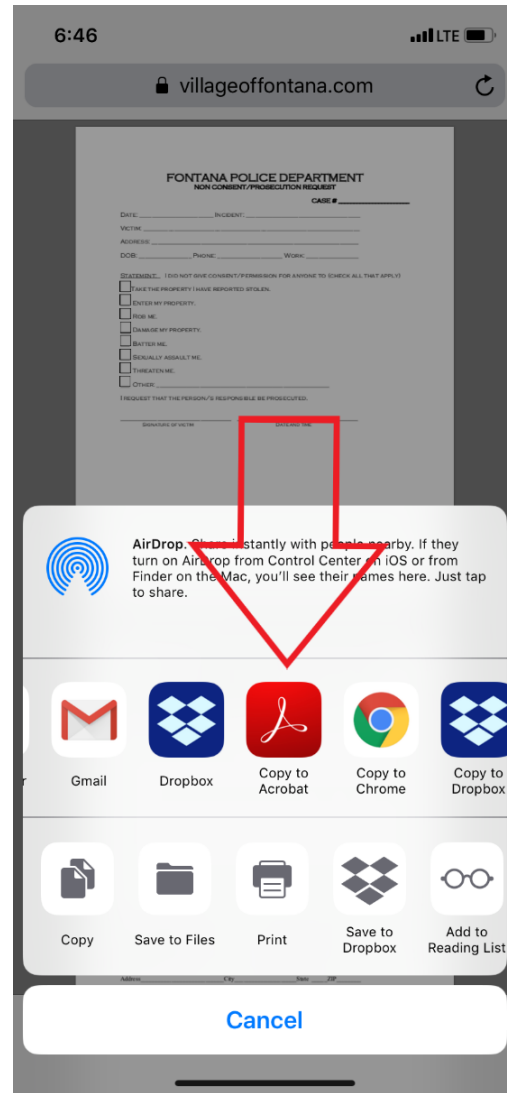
6:46
LTE

villageoffontana.com

FONTANA POLICE DEPARTMENT
NON CONSENT/PROSECUTION REQUEST

CASE #

DATE: INCIDENT:
VICTIM:
ADDRESS:
DOB: PHONE: WORK:

STATEMENT: I DO NOT GIVE CONSENT/PERMISSION FOR ANYONE TO (CHECK ALL THAT APPLY)
TAKE THE PROPERTY I HAVE REPORTED STOLEN.
ENTER MY PROPERTY.
ROB ME.
DAMAGE MY PROPERTY.
BATTER ME.
SEXUALLY ASSAULT ME.
THREATEN ME.
OTHER:

I REQUEST THAT THE PERSON/'S RESPONSIBLE BE PROSECUTED.

SIGNATURE OF VICTIM DATE AND TIME

AirDrop. Share instantly with people nearby. If they turn on AirDrop from Control Center on iOS or from Finder on the Mac, you'll see their names here. Just tap to share.

Gmail
Dropbox
Copy to Acrobat
Copy to Chrome
Copy to Dropbox

Copy
Save to Files
Print
Save to Dropbox
Add to Reading List

Address City State ZIP

Cancel